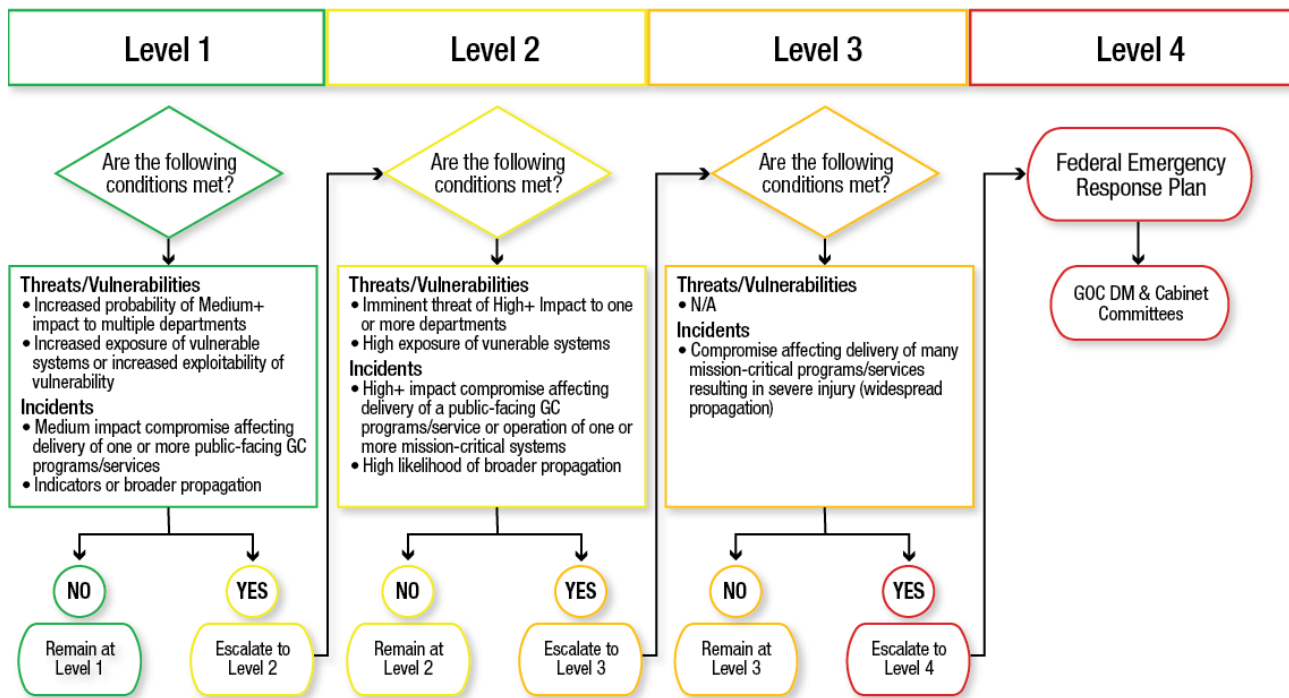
Level 1

Level 2

Level 3

Level 4

Are the following conditions met?

Threats/Vulnerabilities
• Increased probability of Medium+ impact to multiple departments
• Increased exposure of vulnerable systems or increased exploitability of vulnerability
Incidents
• Medium impact compromise affecting delivery of one or more public-facing GC programs/services
• Indicators or broader propagation

NO
Remain at Level 1

YES
Escalate to Level 2

Are the following conditions met?

Threats/Vulnerabilities
• Imminent threat of High+ Impact to one or more departments
• High exposure of vunerable systems
Incidents
• High+ impact compromise affecting delivery of a public-facing GC programs/service or operation of one or more mission-critical systems
• High likelihood of broader propagation

NO
Remain at Level 2

YES
Escalate to Level 3

Are the following conditions met?

Threats/Vulnerabilities
• N/A
Incidents
• Compromise affecting delivery of many mission-critical programs/services resulting in severe injury (widespread propagation)

NO
Remain at Level 3

YES
Escalate to Level 4

Federal Emergency Response Plan

GOC DM & Cabinet Committees